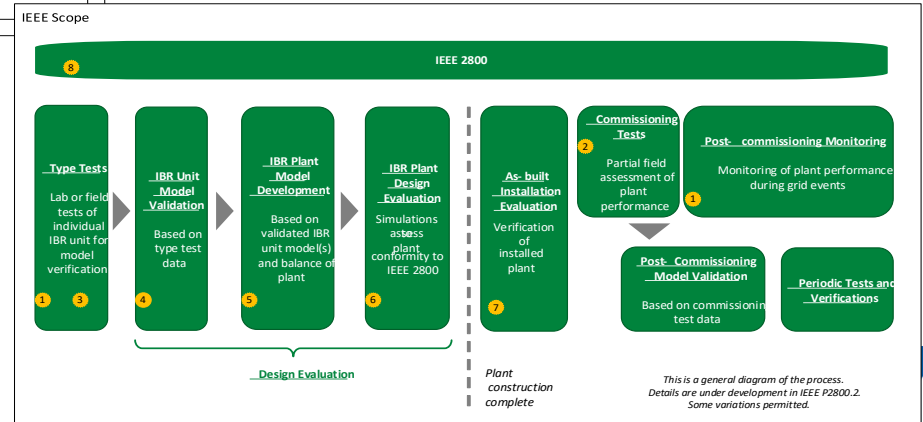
IEEE Scope

IEEE 2800

8

Type Tests

Lab or field tests of individual IBR unit for model verification

1 3

IBR Unit Model Validation

Based on type test data

4

IBR Plant Model Development

Based on validated IBR unit model(s) and balance of plant

5

IBR Plant Design Evaluation

Simulations assess plant conformity to IEEE 2800

6

As- built Installation Evaluation

Verification of installed plant

7

Commissioning Tests

2

Partial field assessment of plant performance

Post- commissioning Monitoring

Monitoring of plant performance during grid events

1

Post- Commissioning Model Validation

Based on commissioning test data

Periodic Tests and Verifications

Design Evaluation

Plant construction complete

This is a general diagram of the process. Details are under development in IEEE P2800.2. Some variations permitted.